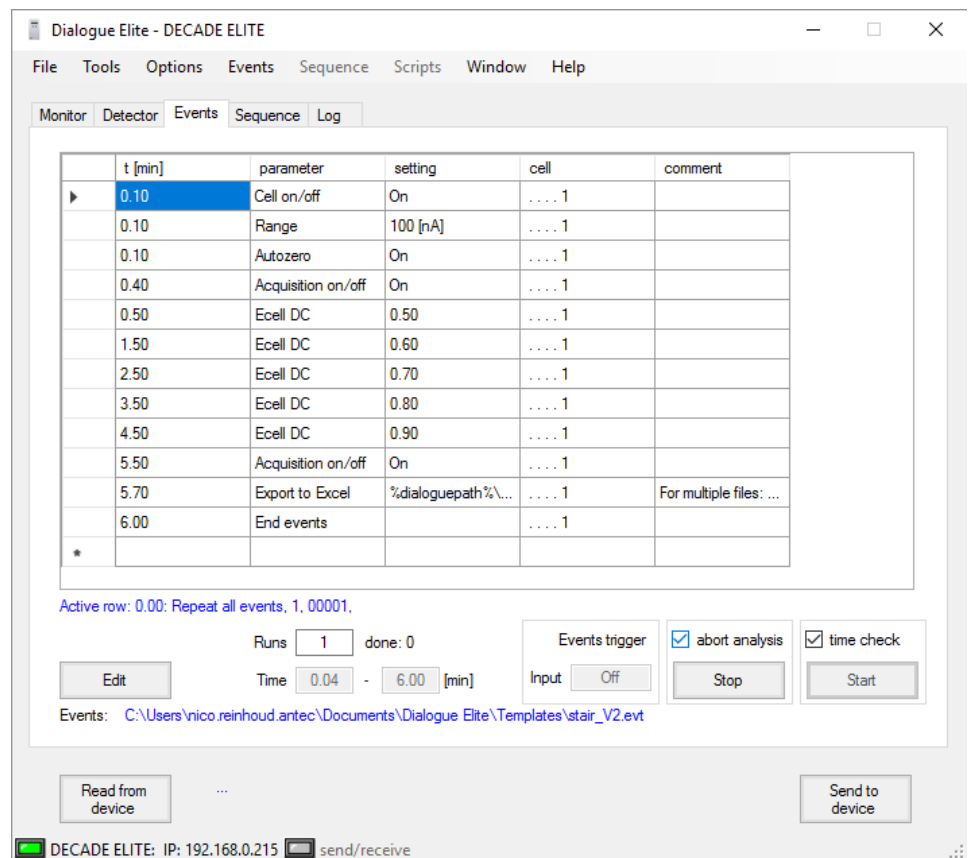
Dialogue Elite - DECADE ELITE

File Tools Options Events Sequence Scripts Window Help

Monitor Detector Events Sequence Log

| | t [min] | parameter | setting | cell | comment |
|---|---|---|---|---|---|
| ▸ | 0.10 | Cell on/off | On | . . . . 1 | |
| | 0.10 | Range | 100 [nA] | . . . . 1 | |
| | 0.10 | Autozero | On | . . . . 1 | |
| | 0.40 | Acquisition on/off | On | . . . . 1 | |
| | 0.50 | Ecell DC | 0.50 | . . . . 1 | |
| | 1.50 | Ecell DC | 0.60 | . . . . 1 | |
| | 2.50 | Ecell DC | 0.70 | . . . . 1 | |
| | 3.50 | Ecell DC | 0.80 | . . . . 1 | |
| | 4.50 | Ecell DC | 0.90 | . . . . 1 | |
| | 5.50 | Acquisition on/off | On | . . . . 1 | |
| | 5.70 | Export to Excel | %dialoguepath%\... | . . . . 1 | For multiple files: ... |
| | 6.00 | End events | | . . . . 1 | |
| * | | | | | |

Active row: 0.00: Repeat all events, 1, 00001,

Runs 1 done: 0

Time 0.04 - 6.00 [min]

Edit

Events trigger

Input Off

abort analysis

Stop

time check

Start

Events: C:\Users\nico.reinhoud.antec\Documents\Dialogue Elite\Templates\stair_V2.evt

Read from device

...

Send to device

DECADE ELITE: IP: 192.168.0.215 send/receive